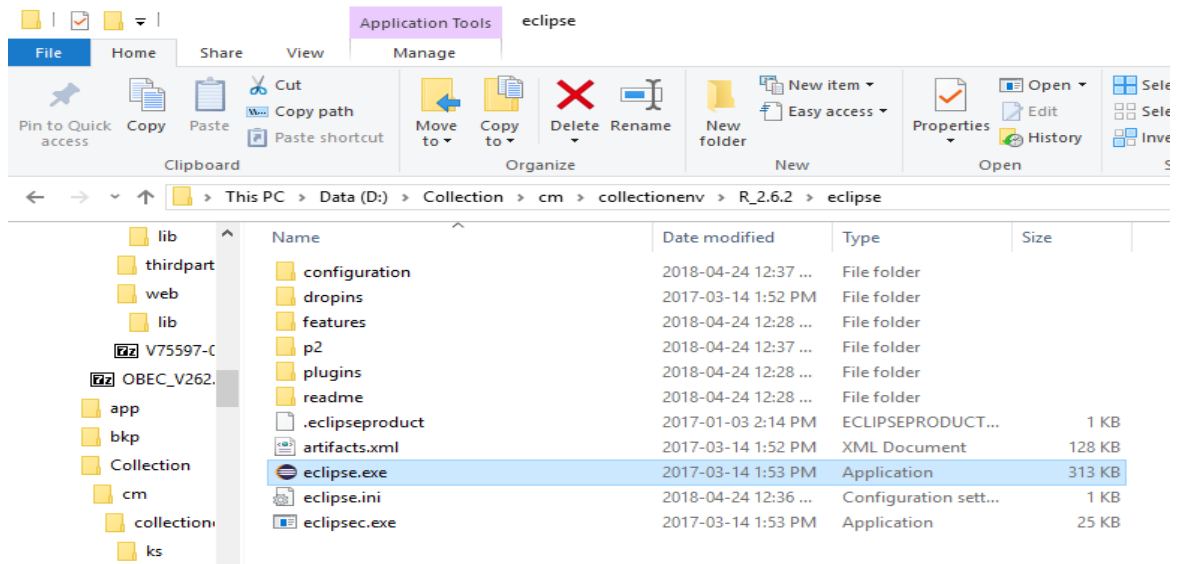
Application Tools eclipse

File Home Share View Manage

Pin to Quick access Copy Paste Cut Copy path Paste shortcut Clipboard

Move to Copy to Delete Rename Organize

New folder New item Easy access New

Properties Open Edit History Open

Sele Sele Inve

This PC > Data (D:) > Collection > cm > collectionenv > R_2.6.2 > eclipse

lib
thirdpart
web
lib
V75597-0
OBEC_V262.
app
bkp
Collection
cm
collection
ks

| Name | Date modified | Type | Size |
|---|---|---|---|
| configuration | 2018-04-24 12:37 ... | File folder | |
| dropins | 2017-03-14 1:52 PM | File folder | |
| features | 2018-04-24 12:28 ... | File folder | |
| p2 | 2018-04-24 12:37 ... | File folder | |
| plugins | 2018-04-24 12:28 ... | File folder | |
| readme | 2018-04-24 12:28 ... | File folder | |
| .eclipseproduct | 2017-01-03 2:14 PM | ECLIPSEPRODUCT... | 1 KB |
| artifacts.xml | 2017-03-14 1:52 PM | XML Document | 128 KB |
| eclipse.exe | 2017-03-14 1:53 PM | Application | 313 KB |
| eclipse.ini | 2018-04-24 12:36 ... | Configuration sett... | 1 KB |
| eclipsec.exe | 2017-03-14 1:53 PM | Application | 25 KB |